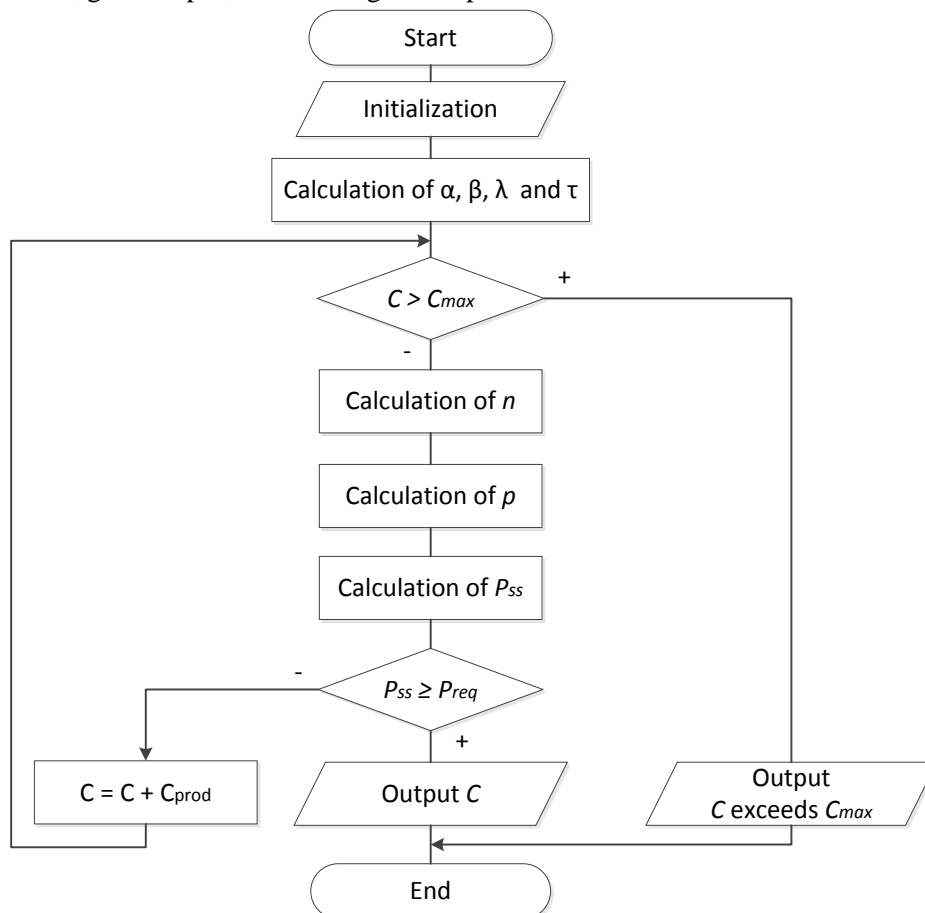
Start

Initialization

Calculation of α, β, λ and τ

$C > C_{max}$

+

-

Calculation of $n$

Calculation of $p$

Calculation of $P_{ss}$

$P_{ss} \geq P_{req}$

-

+

$C = C + C_{prod}$

Output $C$

Output
$C$ exceeds $C_{max}$

End